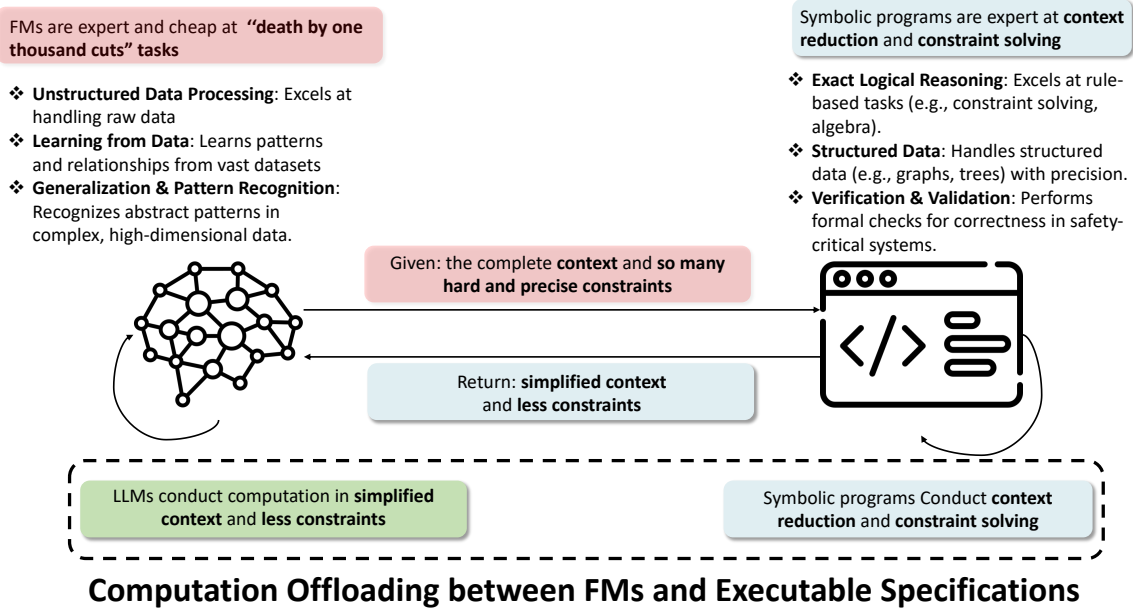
FMs are expert and cheap at "death by one thousand cuts" tasks

❖ Unstructured Data Processing: Excels at handling raw data
❖ Learning from Data: Learns patterns and relationships from vast datasets
❖ Generalization & Pattern Recognition: Recognizes abstract patterns in complex, high-dimensional data.

Symbolic programs are expert at context reduction and constraint solving

❖ Exact Logical Reasoning: Excels at rule-based tasks (e.g., constraint solving, algebra).
❖ Structured Data: Handles structured data (e.g., graphs, trees) with precision.
❖ Verification & Validation: Performs formal checks for correctness in safety-critical systems.

Given: the complete context and so many hard and precise constraints

Return: simplified context and less constraints

LLMs conduct computation in simplified context and less constraints

Symbolic programs Conduct context reduction and constraint solving

Computation Offloading between FMs and Executable Specifications